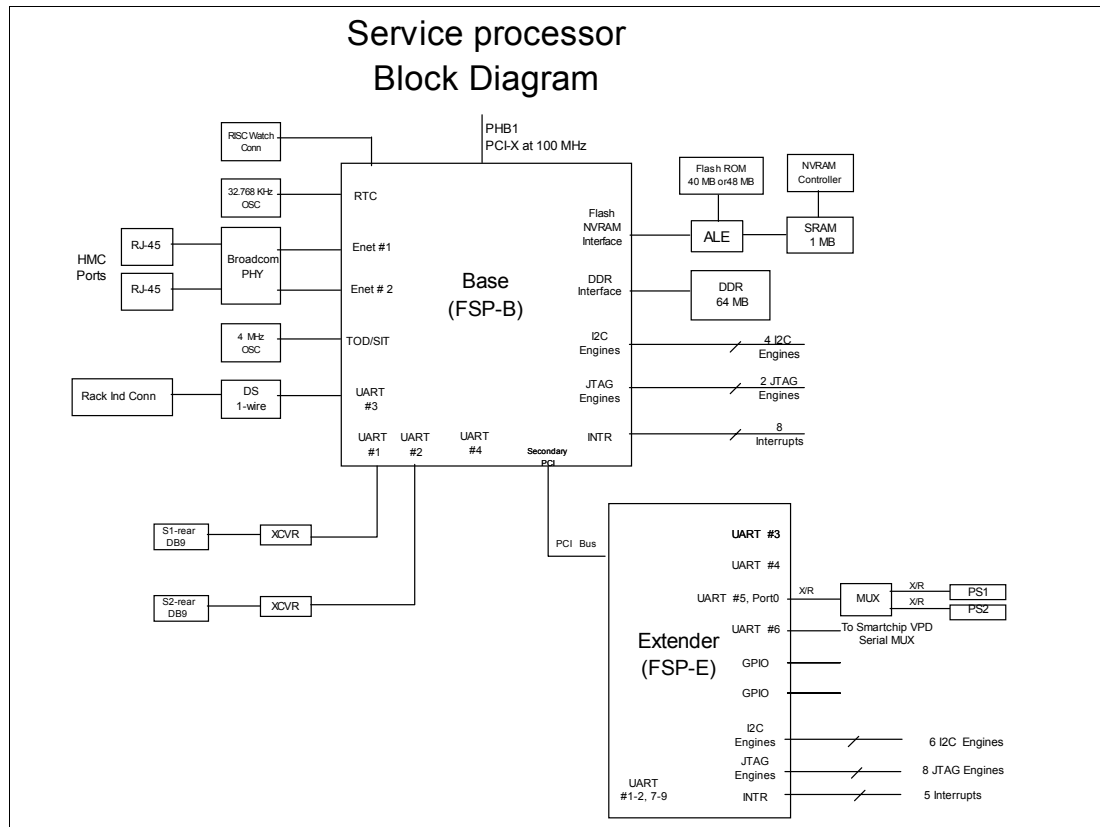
Service processor
Block Diagram

PHB1
PCI-X at 100 MHz

RISC Watch Conn

32.768 KHz OSC

RTC

HMC Ports

RJ-45

RJ-45

Broadcom PHY

Enet #1

Enet # 2

Base
(FSP-B)

4 MHz OSC

TOD/SIT

Rack Ind Conn

DS 1-wire

UART #3

UART #1

UART #2

UART #4

Secondary PCI

Flash ROM
40 MB or48 MB

NVRAM Controller

Flash NVRAM Interface

ALE

SRAM 1 MB

DDR Interface

DDR 64 MB

I2C Engines

4 I2C Engines

JTAG Engines

2 JTAG Engines

INTR

8 Interrupts

S1-rear DB9

XCVR

S2-rear DB9

XCVR

PCI Bus

Extender
(FSP-E)

UART #3

UART #4

UART #5, Port0

X/R

MUX

X/R

PS1

X/R

PS2

UART #6

To Smartchip VPD Serial MUX

GPIO

GPIO

I2C Engines

6 I2C Engines

JTAG Engines

8 JTAG Engines

UART #1-2, 7-9

INTR

5 Interrupts